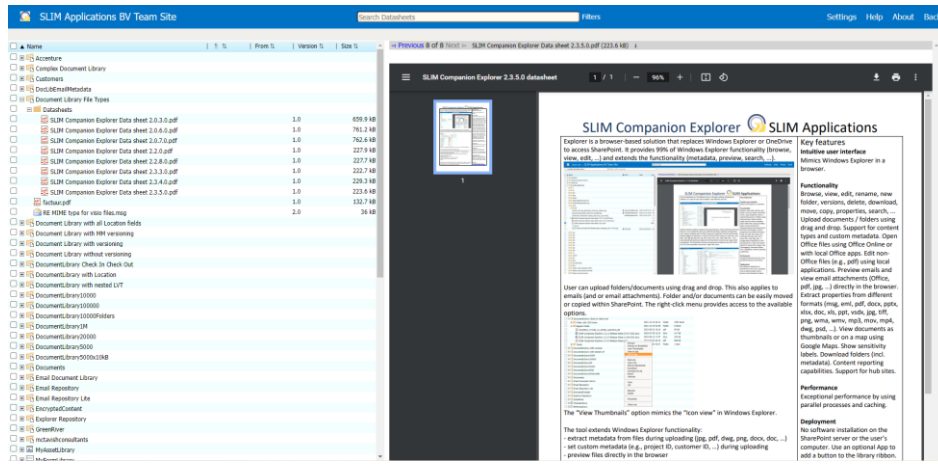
SLIM Applications BV Team Site

Search Datasheets

Filters

Settings Help About Bac

Name | From | Version | Size

Accenture
Complex Document Library
Customers
DocLibEmailMetadata
Document Library File Types
Datasheets

| Name | Version | Size |
|---|---|---|
| SLIM Companion Explorer Data sheet 2.0.3.0.pdf | 1.0 | 659.9 kB |
| SLIM Companion Explorer Data sheet 2.0.6.0.pdf | 1.0 | 761.2 kB |
| SLIM Companion Explorer Data sheet 2.0.7.0.pdf | 1.0 | 762.6 kB |
| SLIM Companion Explorer Data sheet 2.2.0.pdf | 1.0 | 227.9 kB |
| SLIM Companion Explorer Data sheet 2.2.8.0.pdf | 1.0 | 227.7 kB |
| SLIM Companion Explorer Data sheet 2.3.3.0.pdf | 1.0 | 222.7 kB |
| SLIM Companion Explorer Data sheet 2.3.4.0.pdf | 1.0 | 229.3 kB |
| SLIM Companion Explorer Data sheet 2.3.5.0.pdf | 1.0 | 223.6 kB |
| factuur.pdf | 1.0 | 132.7 kB |
| RE MIME type for visio files.msg | 2.0 | 36 kB |

Document Library with all Location fields
Document Library with MM versioning
Document Library with versioning
Document Library without versioning
DocumentLibrary Check In Check Out
DocumentLibrary with Location
DocumentLibrary with nested LVT
DocumentLibrary10000
DocumentLibrary100000
DocumentLibrary10000Folders
DocumentLibrary1M
DocumentLibrary20000
DocumentLibrary5000
DocumentLibrary5000x10kB
Documents
Email Document Library
Email Repository
Email Repository Lite
EncryptedContent
Explorer Repository
GreenRiver
mctavishconsultants
MyAssetLibrary

« Previous 8 of 8 Next » SLIM Companion Explorer Data sheet 2.3.5.0.pdf (223.6 kB)

SLIM Companion Explorer 2.3.5.0 datasheet 1 / 1 96%

1

SLIM Companion Explorer SLIM Applications

Explorer is a browser-based solution that replaces Windows Explorer or OneDrive to access SharePoint. It provides 99% of Windows Explorer functionality (browse, view, edit, ...) and extends the functionality (metadata, preview, search, ...).

User can upload folders/documents using drag and drop. This also applies to emails (and or email attachments). Folder and/or documents can be easily moved or copied within SharePoint. The right-click menu provides access to the available options.

The "View Thumbnails" option mimics the "Icon view" in Windows Explorer.

The tool extends Windows Explorer functionality:
- extract metadata from files during uploading (jpg, pdf, dwg, png, docx, doc, ...)
- set custom metadata (e.g., project ID, customer ID, ...) during uploading
- preview files directly in the browser

Key features
Intuitive user interface
Mimics Windows Explorer in a browser.

Functionality
Browse, view, edit, rename, new folder, versions, delete, download, move, copy, properties, search, ... Upload documents / folders using drag and drop. Support for content types and custom metadata. Open Office files using Office Online or with local Office apps. Edit non-Office files (e.g., pdf) using local applications. Preview emails and view email attachments (Office, pdf, jpg, ...) directly in the browser. Extract properties from different formats (msg, eml, pdf, docx, pptx, xlsx, doc, xls, ppt, vsdx, jpg, tiff, png, wmv, wmv, mp3, mov, mp4, dwg, psd, ...). View documents as thumbnails or on a map using Google Maps. Show sensitivity labels. Download folders (incl. metadata). Content reporting capabilities. Support for hub sites.

Performance
Exceptional performance by using parallel processes and caching.

Deployment
No software installation on the SharePoint server or the user's computer. Use an optional App to add a button to the library ribbon.